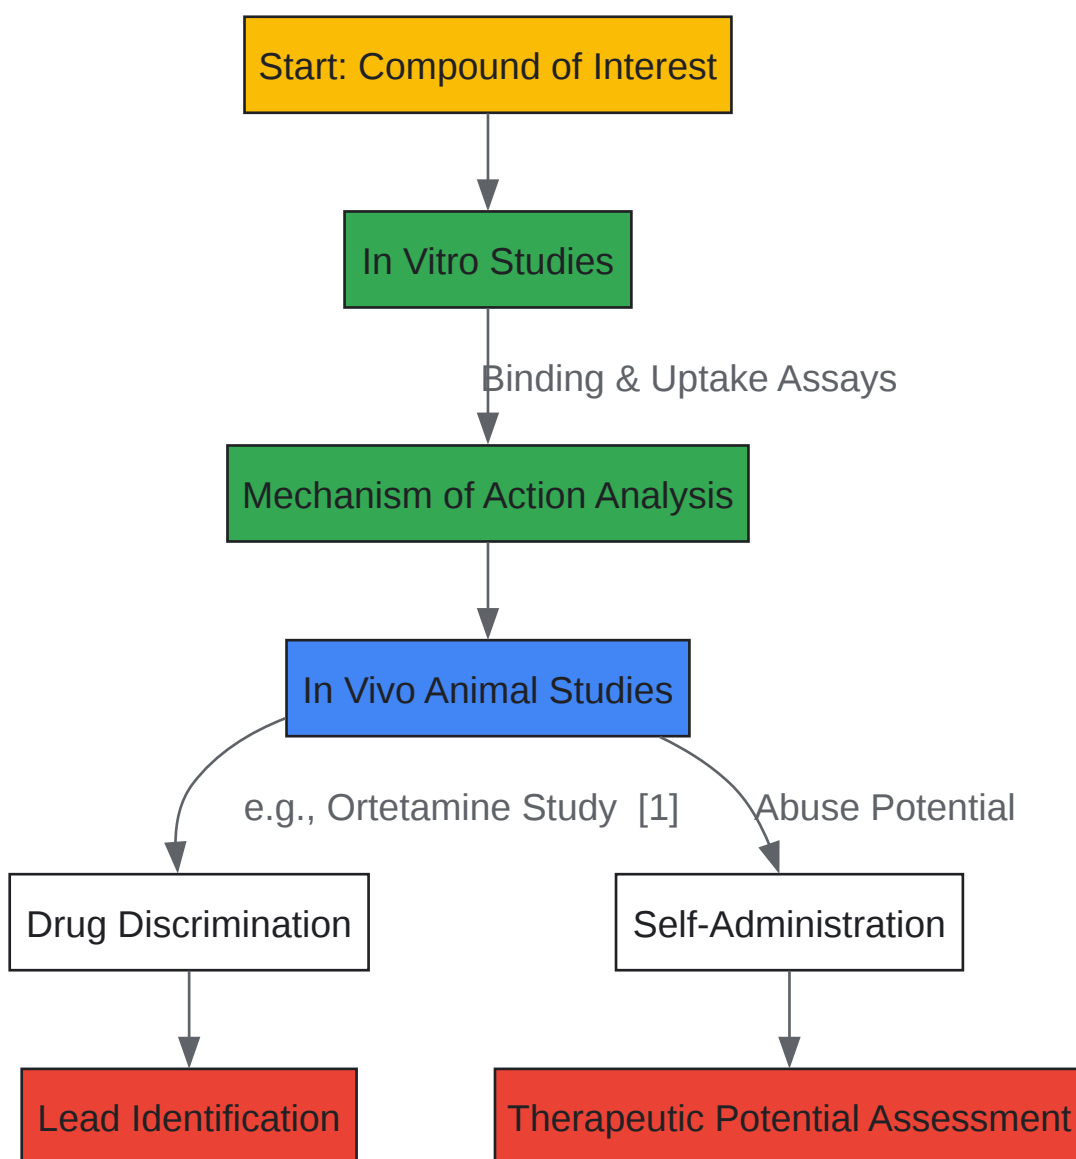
Start: Compound of Interest

In Vitro Studies

Binding & Uptake Assays

Mechanism of Action Analysis

In Vivo Animal Studies

e.g., Ortetamine Study [1]

Abuse Potential

Drug Discrimination

Self-Administration

Lead Identification

Therapeutic Potential Assessment